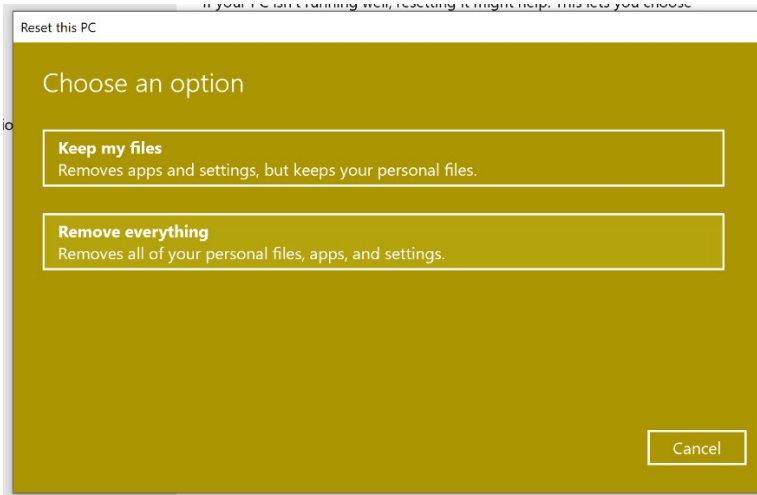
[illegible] your PC isn't running well, resetting it might help. This lets you choose

Reset this PC

Choose an option

io

Keep my files
Removes apps and settings, but keeps your personal files.

Remove everything
Removes all of your personal files, apps, and settings.

Cancel